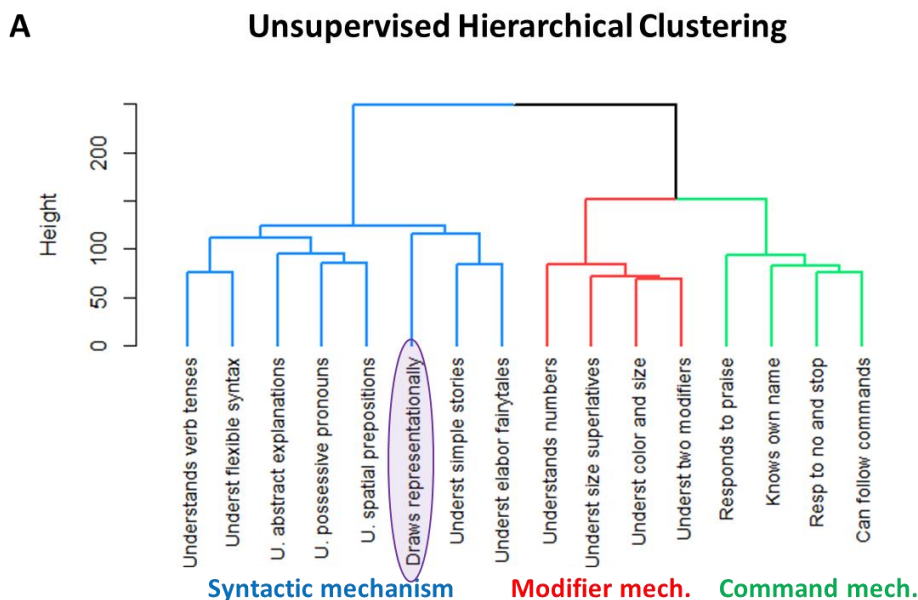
A

Unsupervised Hierarchical Clustering

Height

0
50
100
200

Understands verb tenses
Underst flexible syntax
U. abstract explanations
U. possessive pronouns
U. spatial prepositions
Draws representationally
Underst simple stories
Underst elabor fairytales
Understands numbers
Underst size superlatives
Underst color and size
Underst two modifiers
Responds to praise
Knows own name
Resp to no and stop
Can follow commands

Syntactic mechanism
Modifier mech.
Command mech.